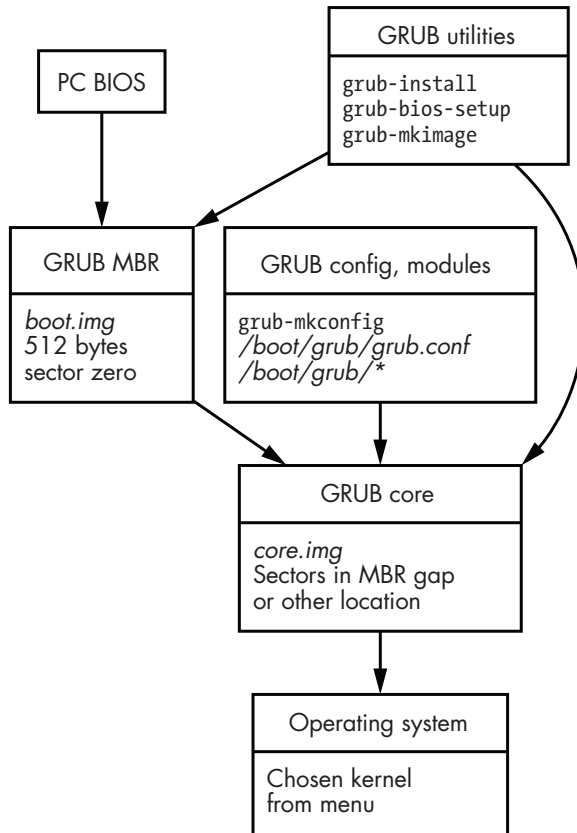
GRUB utilities

grub-install
grub-bios-setup
grub-mkimage

PC BIOS

GRUB MBR

boot.img
512 bytes
sector zero

GRUB config, modules

grub-mkconfig
/boot/grub/grub.conf
/boot/grub/*

GRUB core

core.img
Sectors in MBR gap
or other location

Operating system

Chosen kernel
from menu